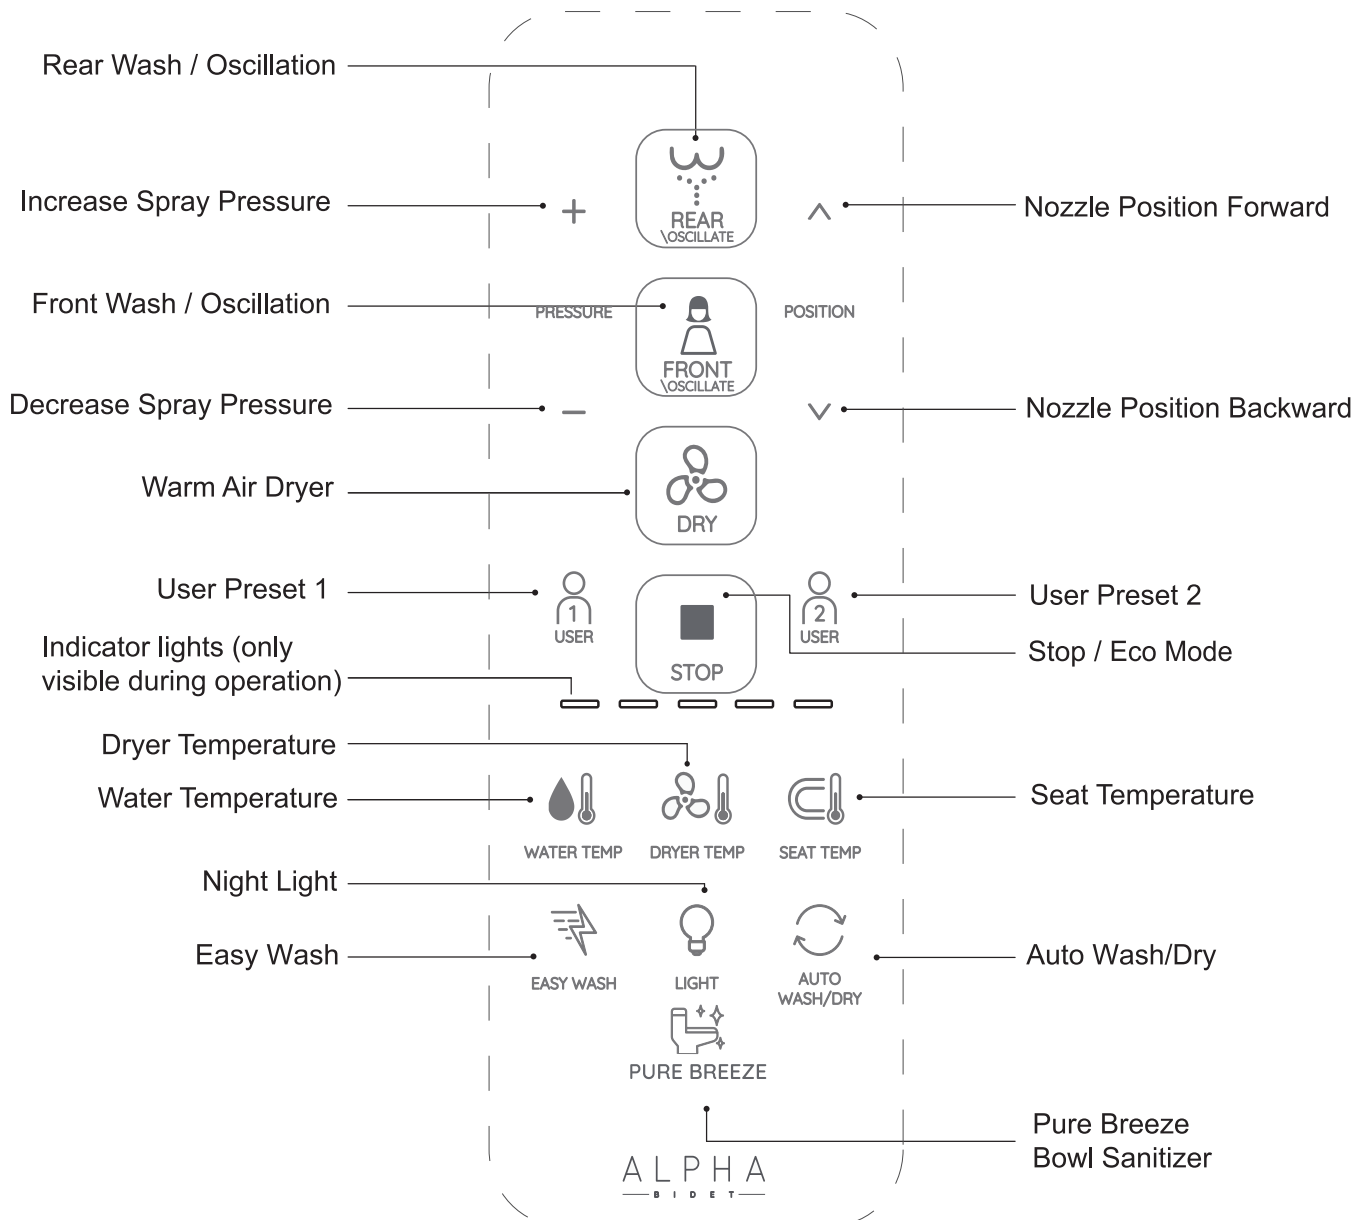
Rear Wash / Oscillation

Increase Spray Pressure

+

REAR
OSCILLATE

Nozzle Position Forward

Front Wash / Oscillation

PRESSURE

POSITION

FRONT
OSCILLATE

Decrease Spray Pressure

–

Nozzle Position Backward

Warm Air Dryer

DRY

User Preset 1

1
USER

STOP

2
USER

User Preset 2

Stop / Eco Mode

Indicator lights (only visible during operation)

Dryer Temperature

Water Temperature

WATER TEMP

DRYER TEMP

SEAT TEMP

Seat Temperature

Night Light

Easy Wash

EASY WASH

LIGHT

AUTO WASH/DRY

Auto Wash/Dry

PURE BREEZE

Pure Breeze Bowl Sanitizer

ALPHA
BIDET